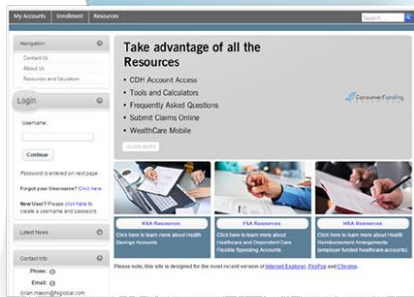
My Accounts | Enrollment | Resources

Search

Navigation

Contact Us

About Us

Resources and Education

Login

Username:

Continue

Password is entered on next page.

Forgot your Username? Click here.

New User? Click here to create a username and password.

Latest News

Contact Info

Phone:

Email:

Take advantage of all the Resources

CDH Account Access

Tools and Calculators

Frequently Asked Questions

Submit Claims Online

WealthCare Mobile

LEARN MORE

ConsumerFunding

HSA Resources

Click here to learn more about Health Savings Accounts

FSA Resources

Click here to learn more about Healthcare and Dependent Care Flexible Spending Accounts

HRA Resources

Click here to learn more about Health Reimbursement Arrangements (employer funded healthcare accounts).

Please note, this site is designed for the most recent version of Internet Explorer, FireFox and Chrome.